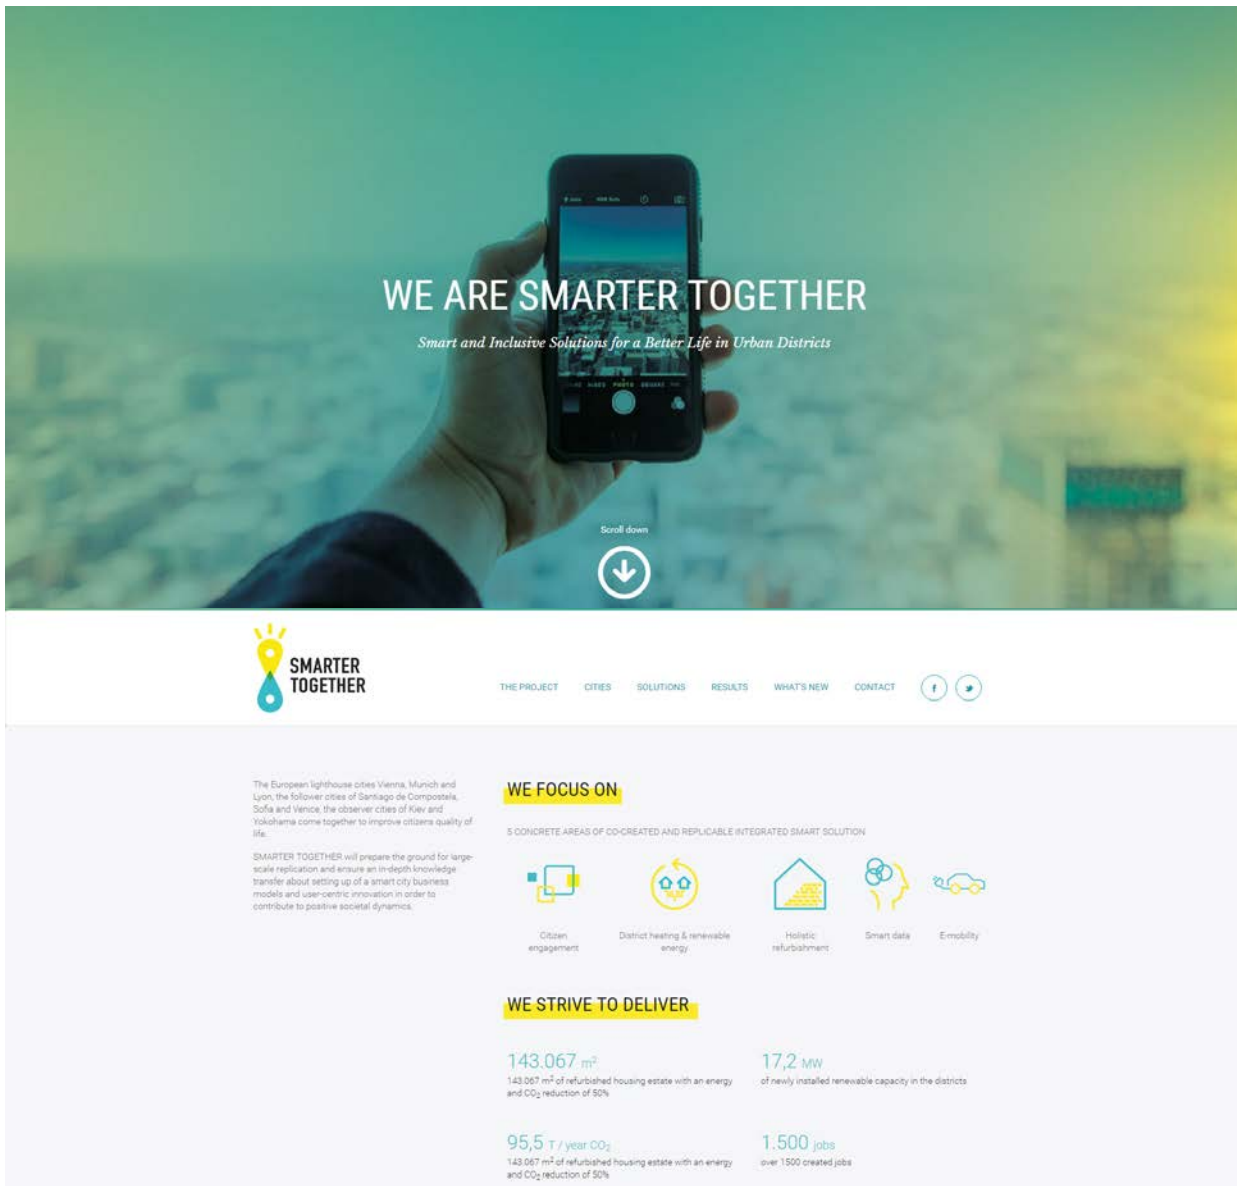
WE ARE SMARTER TOGETHER

Smart and Inclusive Solutions for a Better Life in Urban Districts

Scroll down

SMARTER TOGETHER

THE PROJECT CITIES SOLUTIONS RESULTS WHAT'S NEW CONTACT

The European lighthouse cities Vienna, Munich and Lyon, the follower cities of Santiago de Compostela, Sofia and Venice, the observer cities of Kiev and Yokohama come together to improve citizens quality of life.

SMARTER TOGETHER will prepare the ground for large-scale replication and ensure an in-depth knowledge transfer about setting up of a smart city business models and user-centric innovation in order to contribute to positive societal dynamics.

WE FOCUS ON

5 CONCRETE AREAS OF CO-CREATED AND REPLICABLE INTEGRATED SMART SOLUTION

Citizen engagement

District heating & renewable energy

Holistic refurbishment

Smart data

E-mobility

WE STRIVE TO DELIVER

143.067 $m^2$
143.067 $m^2$ of refurbished housing estate with an energy and $CO_2$ reduction of 50%

17,2 MW
of newly installed renewable capacity in the districts

95,5 T / year $CO_2$
143.067 $m^2$ of refurbished housing estate with an energy and $CO_2$ reduction of 50%

1.500 jobs
over 1500 created jobs